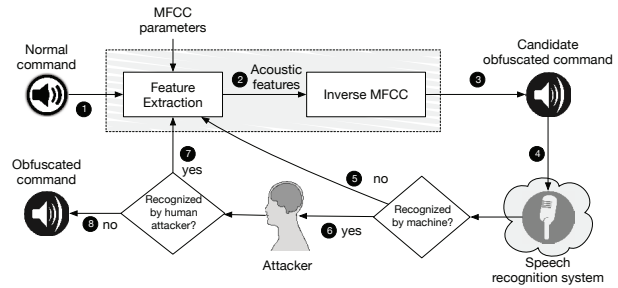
MFCC parameters

Normal command

1

Feature Extraction

2 Acoustic features

Inverse MFCC

3

Candidate obfuscated command

4

Obfuscated command

7 yes

5 no

Recognized by human attacker?

Recognized by machine?

8 no

6 yes

Attacker

Speech recognition system